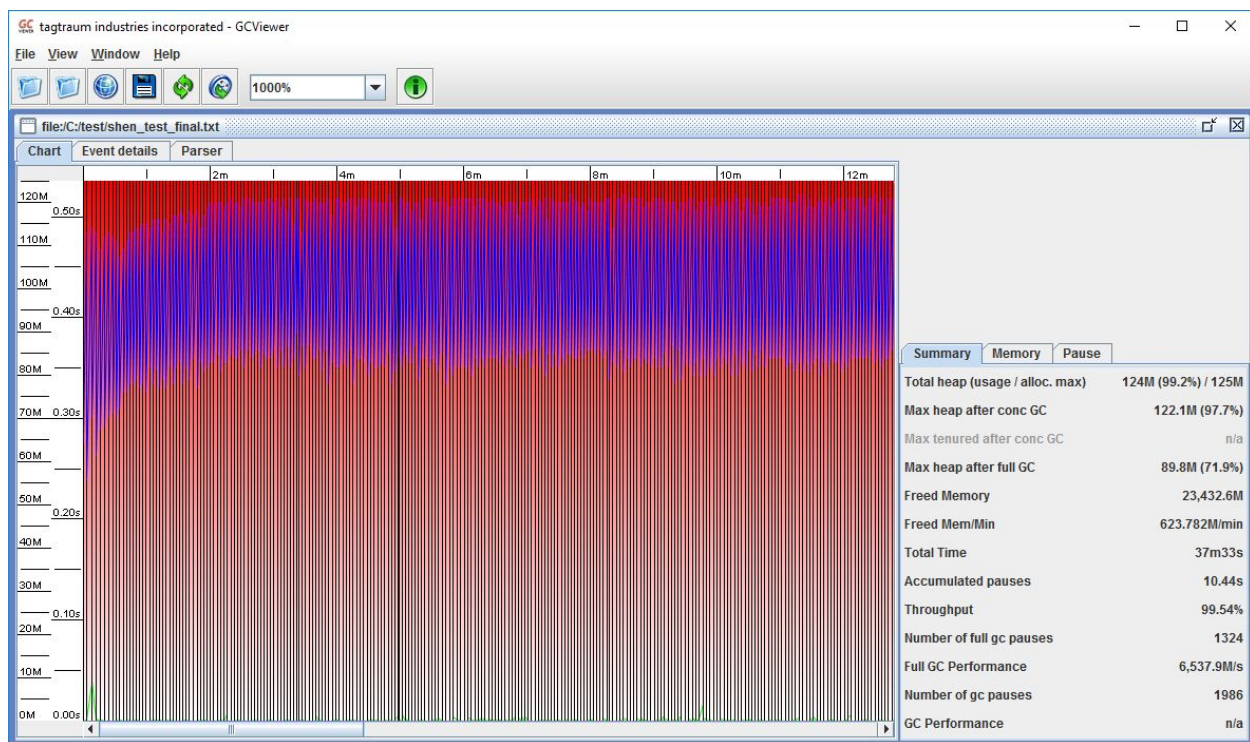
GC tagtraum industries incorporated - GCViewer

File View Window Help

1000%

file:/C:/test/shen_test_final.txt

Chart | Event details | Parser

2m 4m 6m 8m 10m 12m

120M 0.50s 110M 100M 0.40s 90M 80M 70M 0.30s 60M 50M 0.20s 40M 30M 0.10s 20M 10M 0M 0.00s

Summary | Memory | Pause

| | |
|---|---|
| Total heap (usage / alloc. max) | 124M (99.2%) / 125M |
| Max heap after conc GC | 122.1M (97.7%) |
| Max tenured after conc GC | n/a |
| Max heap after full GC | 89.8M (71.9%) |
| Freed Memory | 23,432.6M |
| Freed Mem/Min | 623.782M/min |
| Total Time | 37m33s |
| Accumulated pauses | 10.44s |
| Throughput | 99.54% |
| Number of full gc pauses | 1324 |
| Full GC Performance | 6,537.9M/s |
| Number of gc pauses | 1986 |
| GC Performance | n/a |